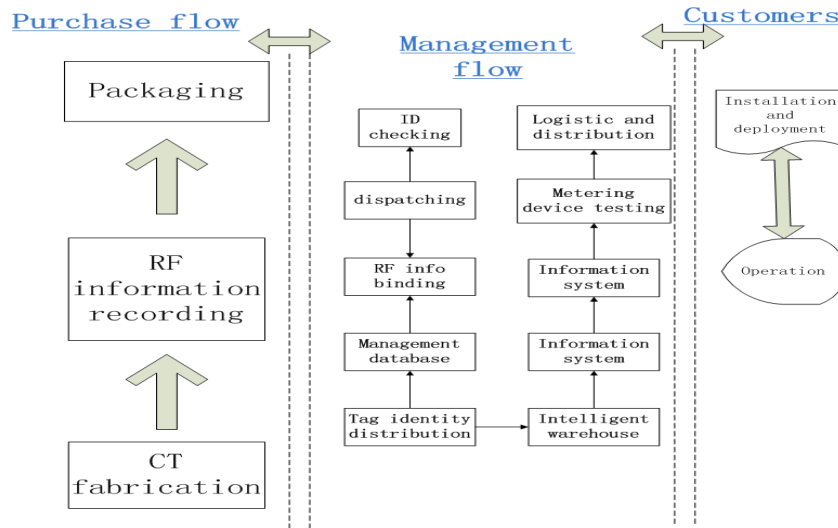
Purchase flow

Management flow

Customers

Packaging

RF information recording

CT fabrication

ID checking

dispatching

RF info binding

Management database

Tag identity distribution

Logistic and distribution

Metering device testing

Information system

Information system

Intelligent warehouse

Installation and deployment

Operation